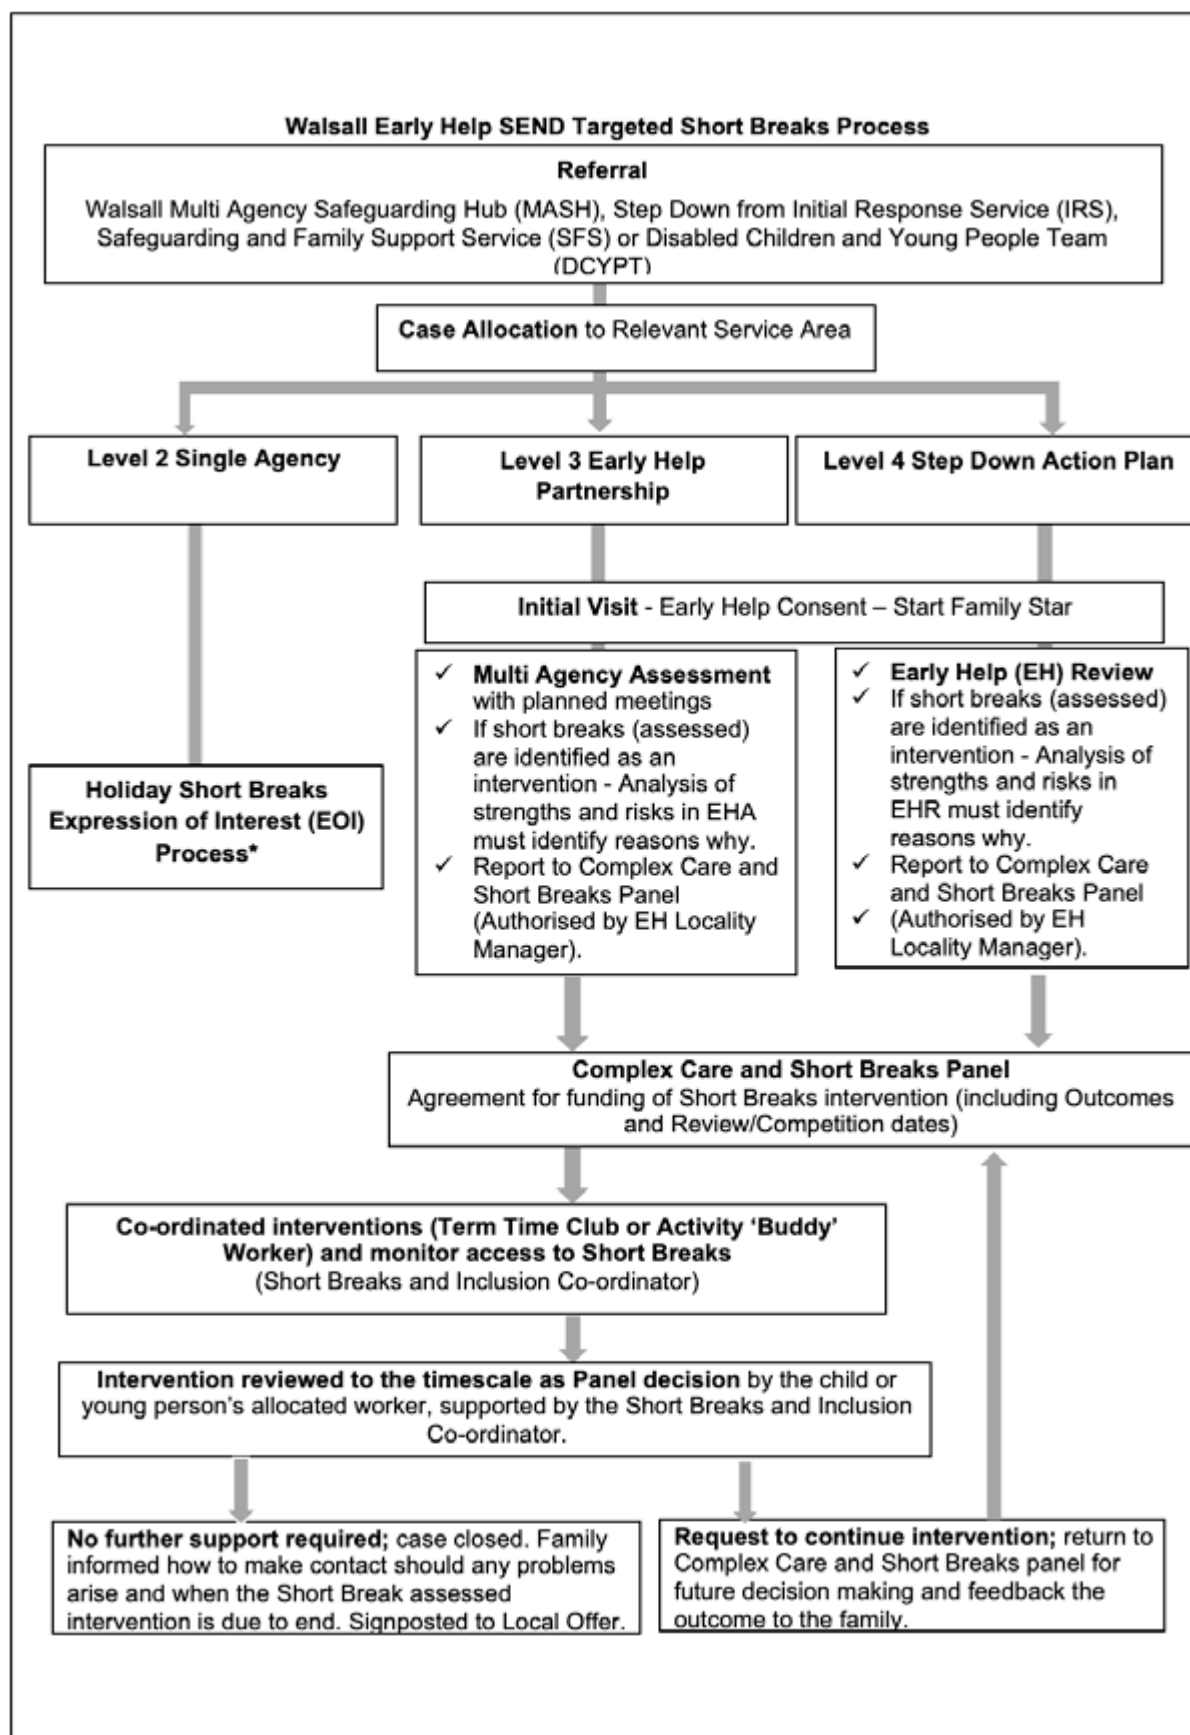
Walsall Early Help SEND Targeted Short Breaks Process

Referral
Walsall Multi Agency Safeguarding Hub (MASH), Step Down from Initial Response Service (IRS), Safeguarding and Family Support Service (SFS) or Disabled Children and Young People Team (DCYPT)

Case Allocation to Relevant Service Area

Level 2 Single Agency

Level 3 Early Help Partnership

Level 4 Step Down Action Plan

Initial Visit - Early Help Consent – Start Family Star

Holiday Short Breaks Expression of Interest (EOI) Process*

✓ Multi Agency Assessment with planned meetings
✓ If short breaks (assessed) are identified as an intervention - Analysis of strengths and risks in EHA must identify reasons why.
✓ Report to Complex Care and Short Breaks Panel (Authorised by EH Locality Manager).

✓ Early Help (EH) Review
✓ If short breaks (assessed) are identified as an intervention - Analysis of strengths and risks in EHR must identify reasons why.
✓ Report to Complex Care and Short Breaks Panel
✓ (Authorised by EH Locality Manager).

Complex Care and Short Breaks Panel
Agreement for funding of Short Breaks intervention (including Outcomes and Review/Competition dates)

Co-ordinated interventions (Term Time Club or Activity 'Buddy' Worker) and monitor access to Short Breaks
(Short Breaks and Inclusion Co-ordinator)

Intervention reviewed to the timescale as Panel decision by the child or young person's allocated worker, supported by the Short Breaks and Inclusion Co-ordinator.

No further support required; case closed. Family informed how to make contact should any problems arise and when the Short Break assessed intervention is due to end. Signposted to Local Offer.

Request to continue intervention; return to Complex Care and Short Breaks panel for future decision making and feedback the outcome to the family.